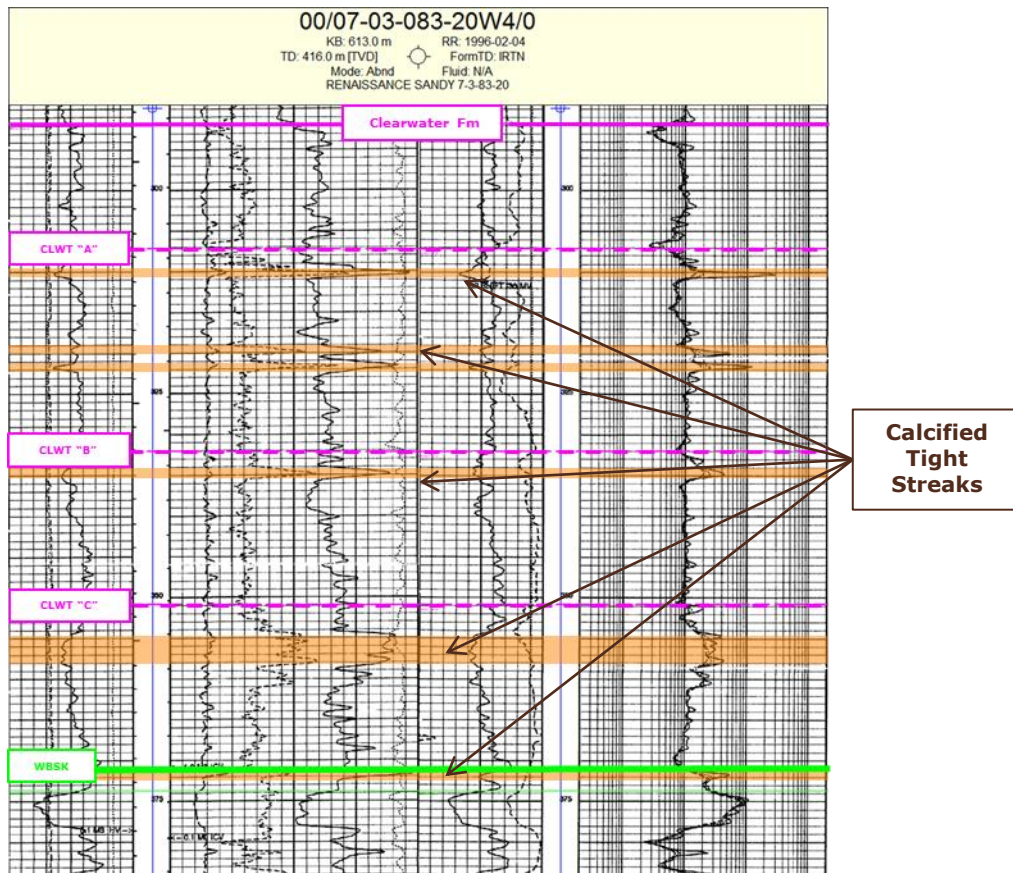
00/07-03-083-20W4/0

KB: 613.0 m
TD: 416.0 m [TVD]
Mode: Abnd
RENAISSANCE SANDY 7-3-83-20
RR: 1996-02-04
FormTD: IRTN
Fluid: N/A

Clearwater Fm

300

300

CLWT "A"

CLWT "B"

325

325

CLWT "C"

350

350

WBSK

375

375

Calcified Tight Streaks